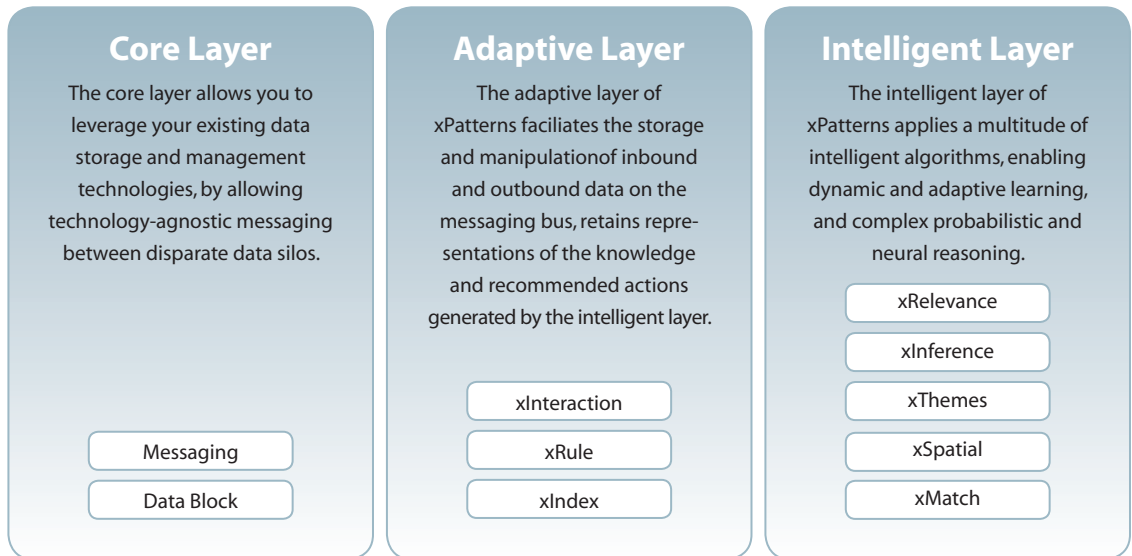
Core Layer

The core layer allows you to leverage your existing data storage and management technologies, by allowing technology-agnostic messaging between disparate data silos.

Messaging

Data Block

Adaptive Layer

The adaptive layer of xPatterns faciliates the storage and manipulationof inbound and outbound data on the messaging bus, retains representations of the knowledge and recommended actions generated by the intelligent layer.

xInteraction

xRule

xIndex

Intelligent Layer

The intelligent layer of xPatterns applies a multitude of intelligent algorithms, enabling dynamic and adaptive learning, and complex probabilistic and neural reasoning.

xRelevance

xInference

xThemes

xSpatial

xMatch